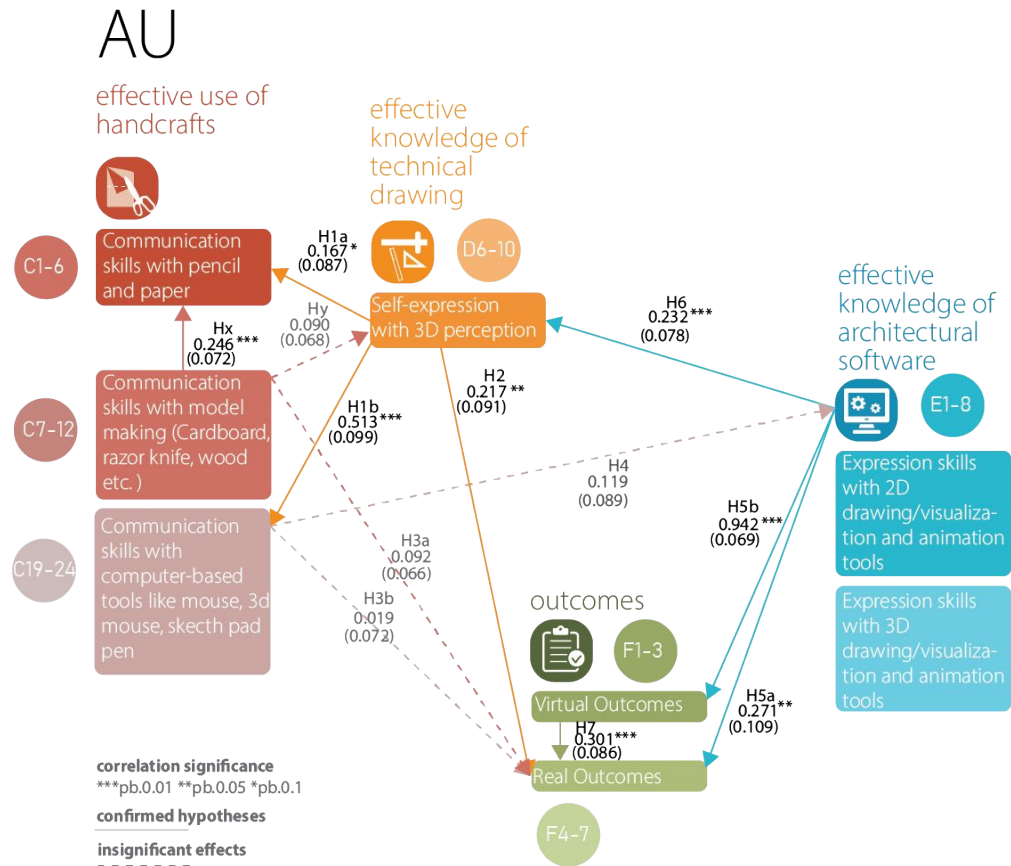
AU

effective use of handcrafts

effective knowledge of technical drawing

effective knowledge of architectural software

C1-6

Communication skills with pencil and paper

H1a
0.167 *
(0.087)

D6-10

Self-expression with 3D perception

Hy
0.090
(0.068)

Hx
0.246 ***
(0.072)

H6
0.232 ***
(0.078)

C7-12

Communication skills with model making (Cardboard, razor knife, wood etc. )

H1b
0.513 ***
(0.099)

H2
0.217 **
(0.091)

E1-8

H4
0.119
(0.089)

Expression skills with 2D drawing/visualization and animation tools

C19-24

Communication skills with computer-based tools like mouse, 3d mouse, skecth pad pen

H3a
0.092
(0.066)

H3b
0.019
(0.072)

H5b
0.942 ***
(0.069)

Expression skills with 3D drawing/visualization and animation tools

outcomes

F1-3

Virtual Outcomes

H7
0.301***
(0.086)

H5a
0.271**
(0.109)

Real Outcomes

F4-7

correlation significance
***pb.0.01 **pb.0.05 *pb.0.1

confirmed hypotheses

insignificant effects